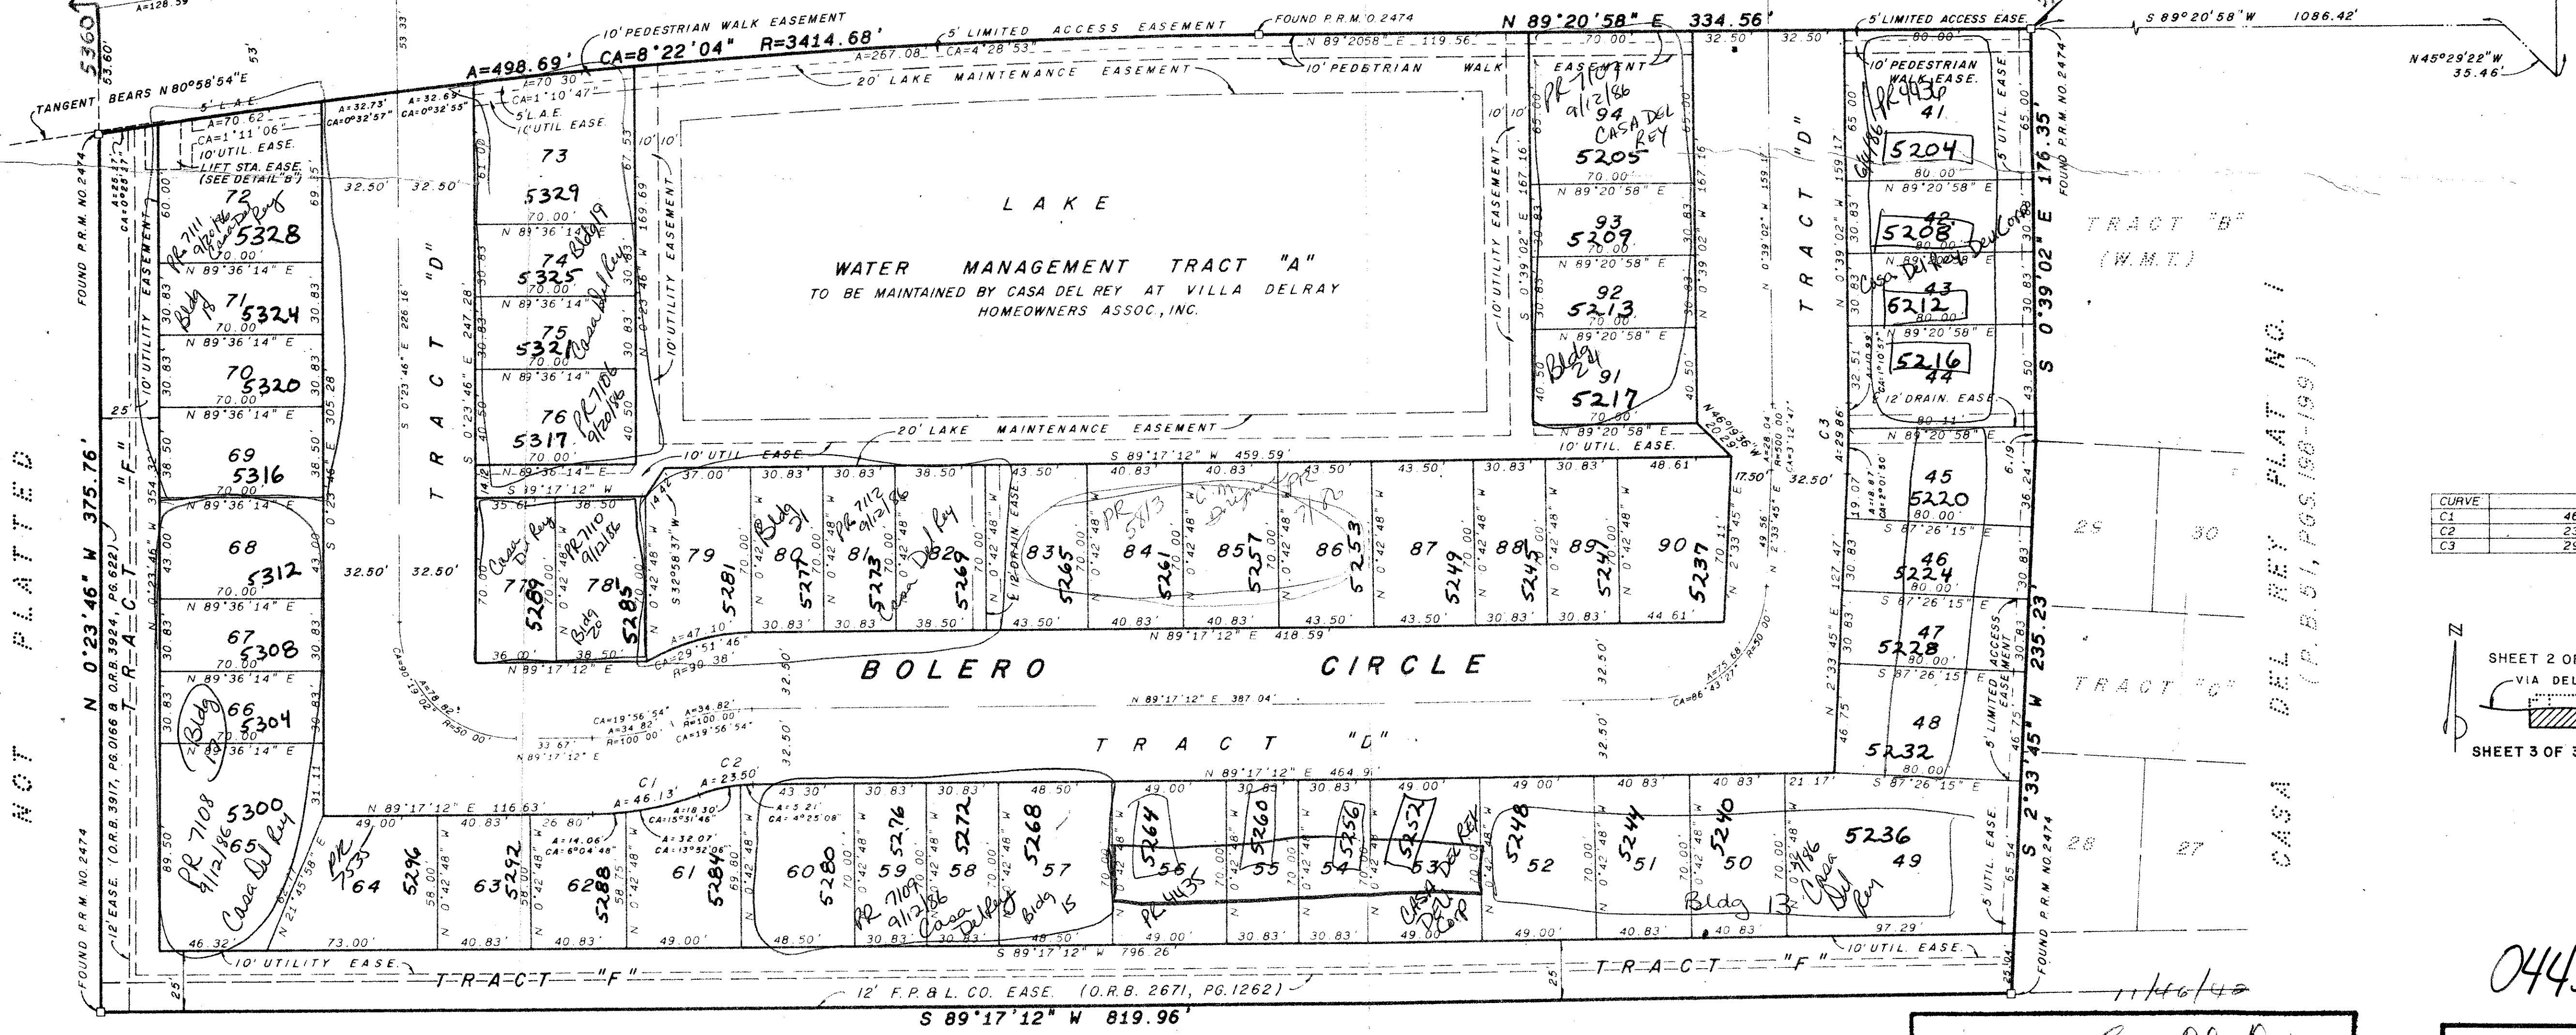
A=128.59
5360
53.60'
53'
53.33
TANGENT BEARS N 80°58'54"E
5' L.A.E.
A=70.62
CA=1°11'06"
10' UTIL. EASE.
LIFT STA. EASE.
(SEE DETAIL "B")
A=32.73'
CA=0°32'57"
A=32.69'
CA=0°32'55"
A=498.69'
CA=8°22'04"
R=3414.68'
10' PEDESTRIAN WALK EASEMENT
A=70.30
CA=1°10'47"
5' L.A.E.
10' UTIL EASE.
A=267.08
CA=4°28'53"
5' LIMITED ACCESS EASEMENT
FOUND P.R.M. O 2474
N 89°20'58" E 119.56'
10' PEDESTRIAN WALK EASEMENT
20' LAKE MAINTENANCE EASEMENT
N 89°20'58" E 334.56'
5' LIMITED ACCESS EASE.
S 89°20'58" W 1086.42'
N45°29'22"W 35.46'
FOUND P.R.M. NO. 2474
NOT PLATTED
N 0°23'46" W 375.76'
12' EASE. (O.R.B. 3917, PG. 0166 & O.R.B. 3924, PG. 622)
TRACT "F"
10' UTILITY EASEMENT
72
PR 7111 9/20/86 Casa Del Rey
5328
60.00'
70.00'
N 89°36'14" E
Bldg 18
71 5324
70.00'
N 89°36'14" E
70 5320
70.00'
N 89°36'14" E
69
5316
70.00'
N 89°36'14" E
68
5312
70.00'
N 89°36'14" E
67
5308
70.00'
N 89°36'14" E
66 5304
Bldg 17
N 89°36'14" E
PR 7108 9/12/86 Casa Del Rey
5300
65
89.50
46.32'
25'
25'
354.32'
30.83'
43.00'
38.50
31.11
69.35'
32.50'
32.50'
S 0°23'46" E 305.28'
S 0°23'46" E 226.16'
TRACT "D"
73
5329
70.00'
N 89°36'14" E
74 5325
Bldg 19
Casa Del Rey
70.00'
N 89°36'14"
75
5321
70.00'
N 89°36'14"
76
5317
PR 7106 9/20/86
70.00'
N 89°36'14" E
S 0°23'46" W 169.69'
10' UTILITY EASEMENT
S 0°23'46" E 247.28'
61.00'
67.53'
10' 10'
LAKE
WATER MANAGEMENT TRACT "A"
TO BE MAINTAINED BY CASA DEL REY AT VILLA DELRAY HOMEOWNERS ASSOC, INC.
20' LAKE MAINTENANCE EASEMENT
10' UTILITY EASEMENT
S 0°39'02" E 167.16'
10' UTIL EASE.
PR 7107 9/12/86
94
CASA DEL REY
5205
EASEMENT
70.00'
N 89°20'58" E
93
5209
70.00'
N 89°20'58" E
92
5213
70.00'
N 89°20'58" E
Bldg 24
91
5217
70.00'
N 89°20'58" E
10' UTIL. EASE.
S 0°39'02" W 167.16
S 0°39'02" W 159.17
N46°19'36"W
A=28.04
R=300.00
CA=3°12'47"
TRACT "D"
80.00'
10' PEDESTRIAN WALK EASE.
PR 4936 6/4/86
41
5204
80.00'
N 89°20'58" E
42
5208
Casa Del Rey Corp
Casa Del Rey
43
6212
N 89°20'58" E
5216
44
12' DRAIN. EASE.
80.11'
N 89°20'58" E
5' UTIL. EASE
65.00'
176.35'
S 0°39'02" E
TRACT "B" (W.M.T.)
DEL REY PLAT NO. 1 (P.B. 51, PGS. 198-199)
CASA
S 89°17'12" W 459.59'
37.00'
30.83'
30.83'
38.50'
43.50'
40.83'
40.83'
43.50'
43.50'
30.83'
30.83'
48.61'
35.61'
38.50'
79
5281
80
Bldg 21
5277
81
PR 7112 9/12/86
5273
Casa Del Rey
82
5269
83
5265
84
5261
PR 5813 C.M. Drigh.. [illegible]
85
5257
86
5253
87
5249
88
5245
89
5241
90
5237
12' DRAIN EASE.
77
5289
Casa Del Rey
78
PR 7110 9/12/86
5285
Bldg 20
S 32°58'37" W
S 89°17'12" W
N 89°36'14" E
14.12'
14.42'
36.00'
38.50'
30.83'
30.83'
38.50'
43.50'
40.83'
43.50'
43.50'
30.83'
30.83'
44.61'
A=47.10'
CA=29°51'46"
R=90.38'
N 89°17'12" E
N 89°17'12" E 418.59'
BOLERO CIRCLE
17.50
32.50'
C3
A=29.86'
S 2°33'45" E 127.47'
A=75.58
CA=86°43'27" R=50.00
45
5220
S 87°26'15" E
46
5224
S 87°26'15" E
47
5228
80.00'
S 87°26'15" E
48
5232
80.00'
S 87°26'15" E
5' LIMITED ACCESS EASEMENT
46.75'
36.24'
6.19
235.23'
S 2°33'45" W
TRACT "C"
25 30
28 27
CURVE
C1
C2
C3
46
23
29
SHEET 2 OF
VIA DEL
SHEET 3 OF 3
32.50'
A=78.82'
CA=90°19'02"
R=50.00'
CA=19°56'54"
A=34.82'
R=100.00'
33.67'
N 89°17'12" E
A=34.82
R=100.00
CA=19°56'54"
N 89°17'12" E 387.04'
TRACT "D"
N 89°17'12" E 116.63'
C1
A=46.13'
C2
A=23.50'
N 89°17'12" E 464.91'
49.00'
40.83'
26.80
A=14.06
CA=6°04'48"
A=18.30
CA=15°31'46"
A=32.07
CA=13°52'06"
A=5.21
CA=4°25'08"
43.30
30.83
30.83'
48.50
49.00'
30.83
30.83'
49.00'
49.00
40.83
40.83
21.17'
PR 7535
64
5296
63
5292
62
5288
61
5284
60
5280
59
5276
PR 7109 9/12/86 Casa Del Rey
58
5272
57
5268
Bldg 15
56
5264
PR 4435
55
5260
54
5256
53
5252
Casa Del Rey Corp
52
5248
51
5244
50
5240
49
5236
3/86
Casa Del Rey
Bldg 13
N 21°45'58" E
73.00'
40.83'
40.83'
49.00'
48.50'
30.83'
48.50'
49.00'
30.83'
30.83'
49.00
49.00'
40.83'
40.83
97.29'
S 89°17'12" W 796.26'
10' UTILITY EASE.
TRACT "F"
TRACT "F"
10' UTIL. EASE.
5' UTIL. EASE.
65.54'
25.04'
25'
25'
12' F.P.& L. CO. EASE. (O.R.B. 2671, PG. 1262)
S 89°17'12" W 819.96'
FOUND P.R.M. NO. 2474
FOUND P.R.M. NO. 2474
11/16/92
044